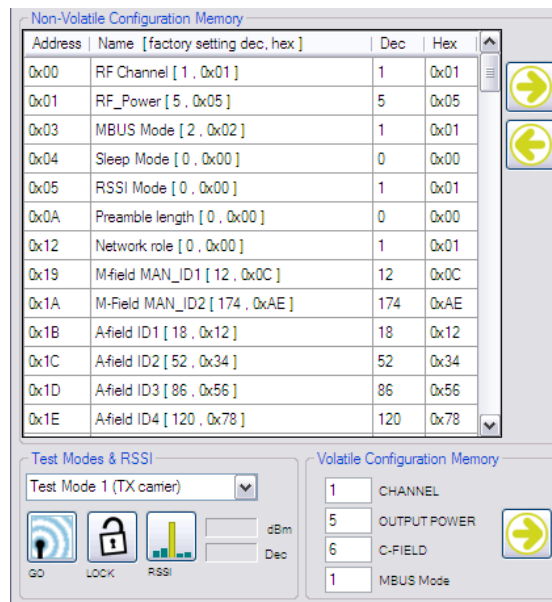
Non-Volatile Configuration Memory

| Address | Name [ factory setting dec, hex ] | Dec | Hex |
|---|---|---|---|
| 0x00 | RF Channel [ 1 , 0x01 ] | 1 | 0x01 |
| 0x01 | RF_Power [ 5 , 0x05 ] | 5 | 0x05 |
| 0x03 | MBUS Mode [ 2 , 0x02 ] | 1 | 0x01 |
| 0x04 | Sleep Mode [ 0 , 0x00 ] | 0 | 0x00 |
| 0x05 | RSSI Mode [ 0 , 0x00 ] | 1 | 0x01 |
| 0x0A | Preamble length [ 0 , 0x00 ] | 0 | 0x00 |
| 0x12 | Network role [ 0 , 0x00 ] | 1 | 0x01 |
| 0x19 | M-field MAN_ID1 [ 12 , 0x0C ] | 12 | 0x0C |
| 0x1A | M-Field MAN_ID2 [ 174 , 0xAE ] | 174 | 0xAE |
| 0x1B | A-field ID1 [ 18 , 0x12 ] | 18 | 0x12 |
| 0x1C | A-field ID2 [ 52 , 0x34 ] | 52 | 0x34 |
| 0x1D | A-field ID3 [ 86 , 0x56 ] | 86 | 0x56 |
| 0x1E | A-field ID4 [ 120 , 0x78 ] | 120 | 0x78 |

Test Modes & RSSI

Test Mode 1 (TX carrier)

dBm

Dec

GO LOCK RSSI

Volatile Configuration Memory

1 CHANNEL

5 OUTPUT POWER

6 C-FIELD

1 MBUS Mode